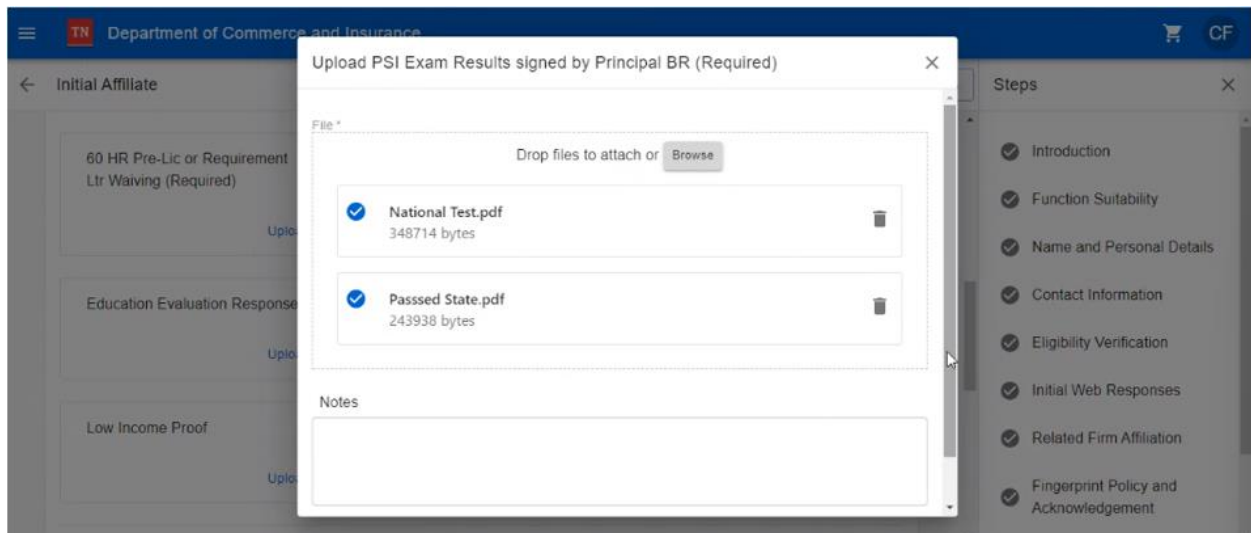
TN Department of Commerce and Insurance

CF

← Initial Affiliate

60 HR Pre-Lic or Requirement Ltr Waiving (Required)

Uplo

Education Evaluation Response

Uplo

Low Income Proof

Uplo

Upload PSI Exam Results signed by Principal BR (Required)

×

File *

Drop files to attach or Browse

National Test.pdf
348714 bytes

Passsed State.pdf
243938 bytes

Notes

Steps ×

Introduction

Function Suitability

Name and Personal Details

Contact Information

Eligibility Verification

Initial Web Responses

Related Firm Affiliation

Fingerprint Policy and Acknowledgement